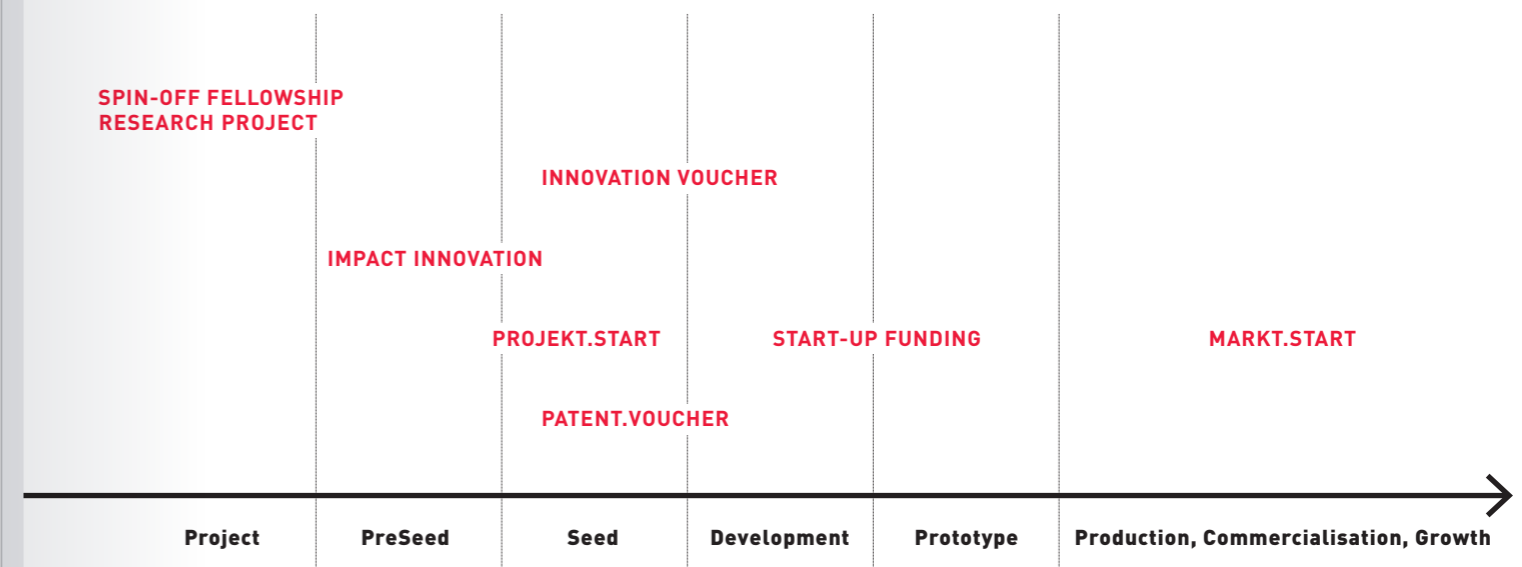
SPIN-OFF FELLOWSHIP
RESEARCH PROJECT

INNOVATION VOUCHER

IMPACT INNOVATION

PROJEKT.START

START-UP FUNDING

MARKT.START

PATENT.VOUCHER

Project

PreSeed

Seed

Development

Prototype

Production, Commercialisation, Growth